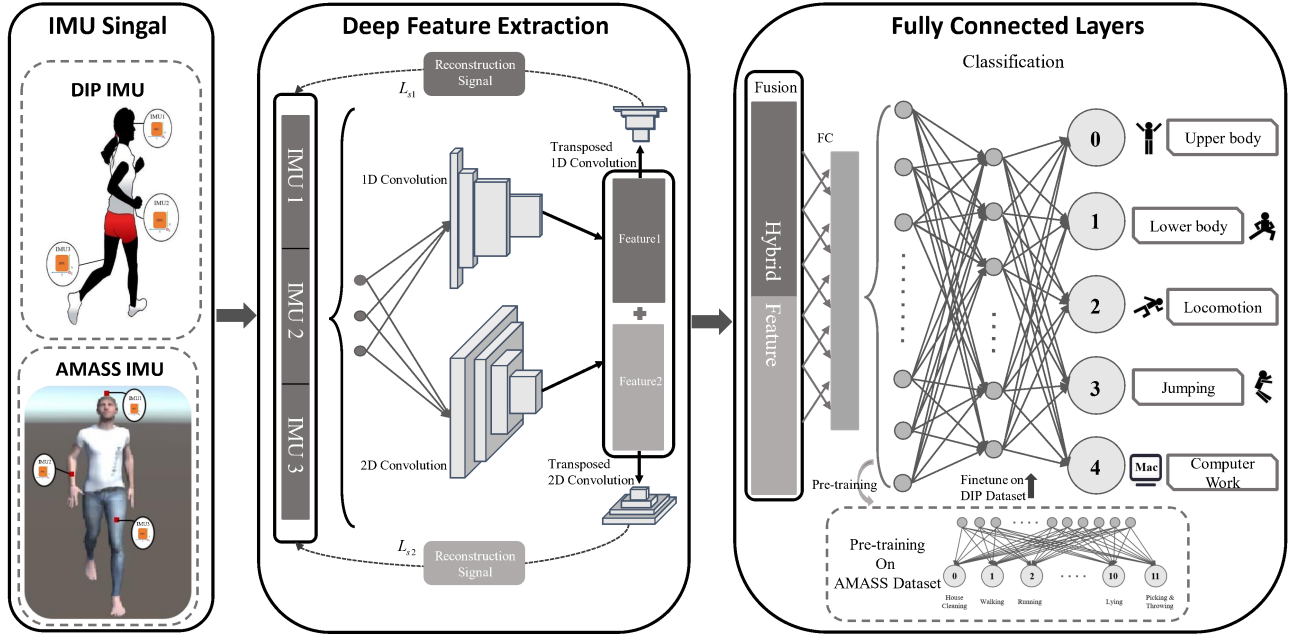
IMU Singal

DIP IMU

IMU1

IMU2

IMU3

AMASS IMU

IMU1

IMU2

IMU3

Deep Feature Extraction

Reconstruction Signal

$L_{s1}$

IMU 1

IMU 2

IMU 3

1D Convolution

Transposed 1D Convolution

Feature1

Feature2

2D Convolution

Transposed 2D Convolution

$L_{s2}$

Reconstruction Signal

Fully Connected Layers

Classification

Fusion

Hybrid Feature

FC

Pre-training

Finetune on DIP Dataset

0 Upper body

1 Lower body

2 Locomotion

3 Jumping

4 Mac Computer Work

Pre-training On AMASS Dataset

0 House Cleaning

1 Walking

2 Running

10 Lying

11 Picking & Throwing